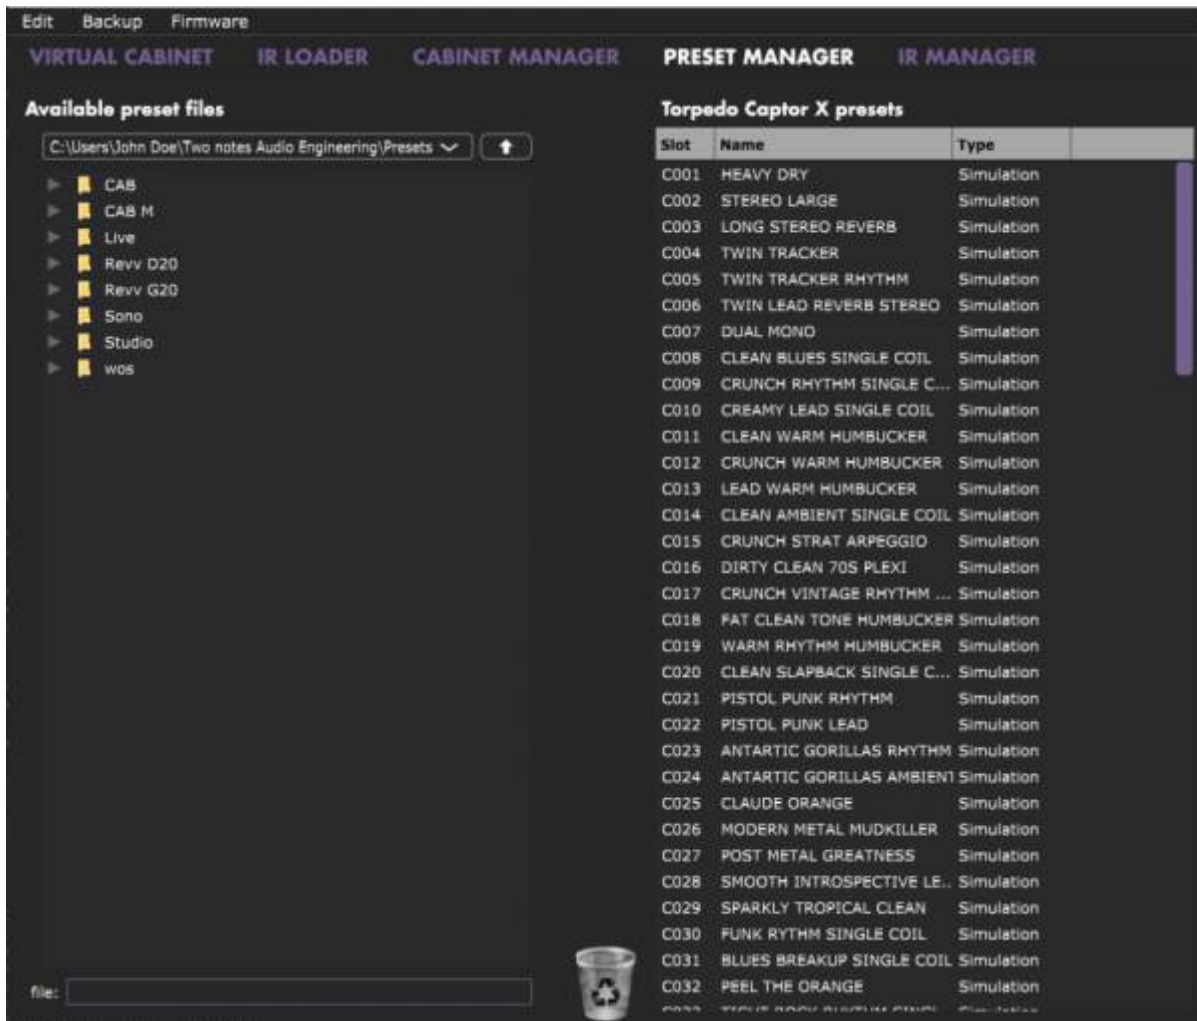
Edit Backup Firmware

VIRTUAL CABINET IR LOADER CABINET MANAGER PRESET MANAGER IR MANAGER

Available preset files

C:\Users\John Doe\Two notes Audio Engineering\Presets

CAB
CAB M
Live
Revv D20
Revv G20
Sono
Studio
wos

file:

Torpedo Captor X presets

| Slot | Name | Type |
|---|---|---|
| C001 | HEAVY DRY | Simulation |
| C002 | STEREO LARGE | Simulation |
| C003 | LONG STEREO REVERB | Simulation |
| C004 | TWIN TRACKER | Simulation |
| C005 | TWIN TRACKER RHYTHM | Simulation |
| C006 | TWIN LEAD REVERB STEREO | Simulation |
| C007 | DUAL MONO | Simulation |
| C008 | CLEAN BLUES SINGLE COIL | Simulation |
| C009 | CRUNCH RHYTHM SINGLE C... | Simulation |
| C010 | CREAMY LEAD SINGLE COIL | Simulation |
| C011 | CLEAN WARM HUMBUCKER | Simulation |
| C012 | CRUNCH WARM HUMBUCKER | Simulation |
| C013 | LEAD WARM HUMBUCKER | Simulation |
| C014 | CLEAN AMBIENT SINGLE COIL | Simulation |
| C015 | CRUNCH STRAT ARPEGGIO | Simulation |
| C016 | DIRTY CLEAN 70S PLEXI | Simulation |
| C017 | CRUNCH VINTAGE RHYTHM ... | Simulation |
| C018 | FAT CLEAN TONE HUMBUCKER | Simulation |
| C019 | WARM RHYTHM HUMBUCKER | Simulation |
| C020 | CLEAN SLAPBACK SINGLE C... | Simulation |
| C021 | PISTOL PUNK RHYTHM | Simulation |
| C022 | PISTOL PUNK LEAD | Simulation |
| C023 | ANTARTIC GORILLAS RHYTHM | Simulation |
| C024 | ANTARTIC GORILLAS AMBIENT | Simulation |
| C025 | CLAUDE ORANGE | Simulation |
| C026 | MODERN METAL MUDKILLER | Simulation |
| C027 | POST METAL GREATNESS | Simulation |
| C028 | SMOOTH INTROSPECTIVE LE... | Simulation |
| C029 | SPARKLY TROPICAL CLEAN | Simulation |
| C030 | FUNK RYTHM SINGLE COIL | Simulation |
| C031 | BLUES BREAKUP SINGLE COIL | Simulation |
| C032 | PEEL THE ORANGE | Simulation |
| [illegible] | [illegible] | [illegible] |